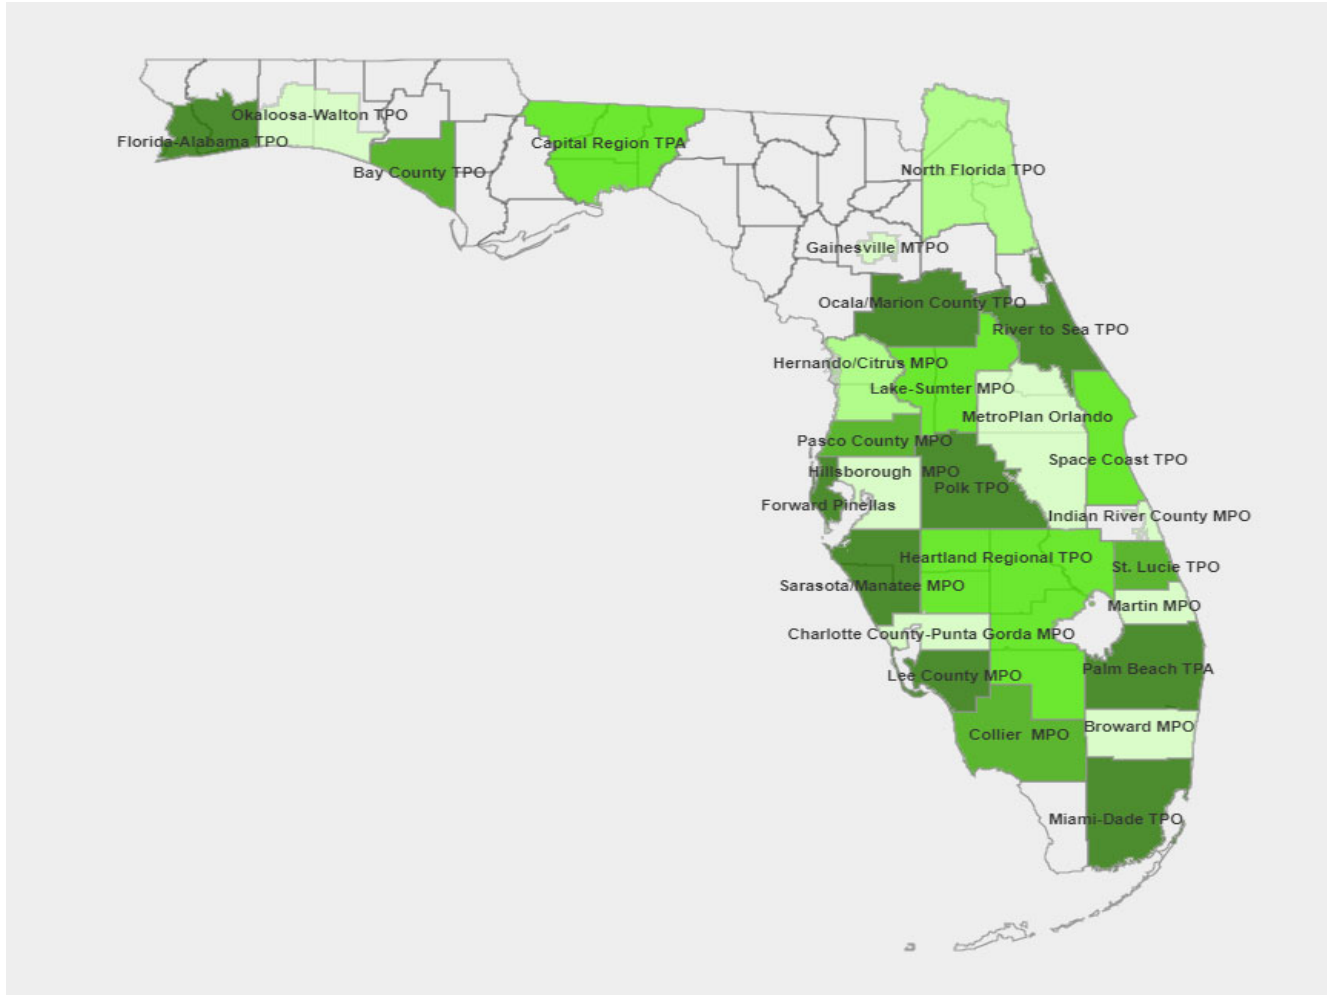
Okaloosa-Walton TPO
Florida-Alabama TPO
Bay County TPO
Capital Region TPA
North Florida TPO
Gainesville MTPO
Ocala/Marion County TPO
River to Sea TPO
Hernando/Citrus MPO
Lake-Sumter MPO
MetroPlan Orlando
Pasco County MPO
Space Coast TPO
Hillsborough MPO
Polk TPO
Forward Pinellas
Indian River County MPO
Heartland Regional TPO
St. Lucie TPO
Sarasota/Manatee MPO
Martin MPO
Charlotte County-Punta Gorda MPO
Palm Beach TPA
Lee County MPO
Broward MPO
Collier MPO
Miami-Dade TPO